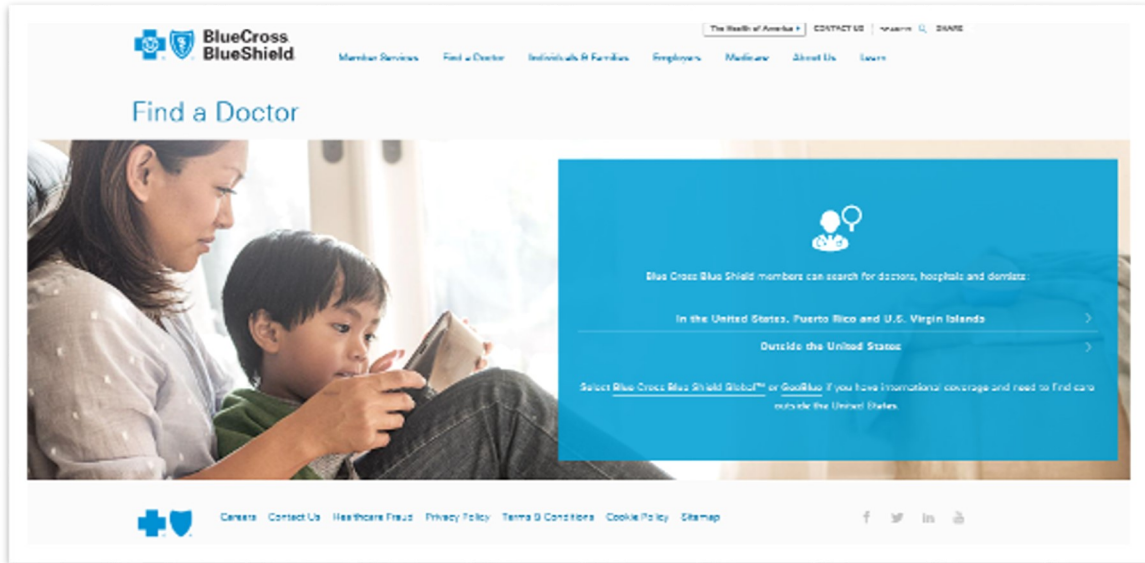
BlueCross BlueShield

The Health of America › | CONTACT US | SEARCH | SHARE

Member Services | Find a Doctor | Individuals & Families | Employers | Medicare | About Us | Learn

Find a Doctor

Blue Cross Blue Shield members can search for doctors, hospitals and dentists:

In the United States, Puerto Rico and U.S. Virgin Islands

Outside the United States

Select Blue Cross Blue Shield Global™ or GeoBlue if you have international coverage and need to find care outside the United States.

Careers | Contact Us | Healthcare Fraud | Privacy Policy | Terms & Conditions | Cookie Policy | Sitemap